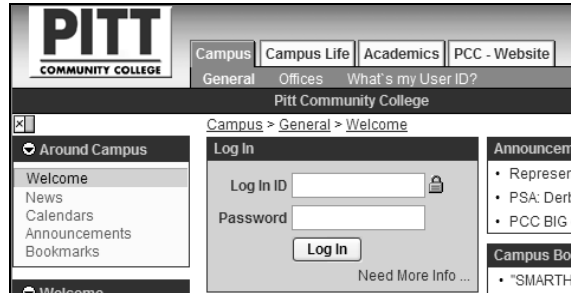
PITT
COMMUNITY COLLEGE

Campus | Campus Life | Academics | PCC - Website

General Offices What`s my User ID?

Pitt Community College

Campus > General > Welcome

Around Campus
Welcome
News
Calendars
Announcements
Bookmarks

Welcome

Log In
Log In ID
Password
Log In
Need More Info ...

Announcem
• Represer
• PSA: Derl
• PCC BIG

Campus Bo
• "SMARTH